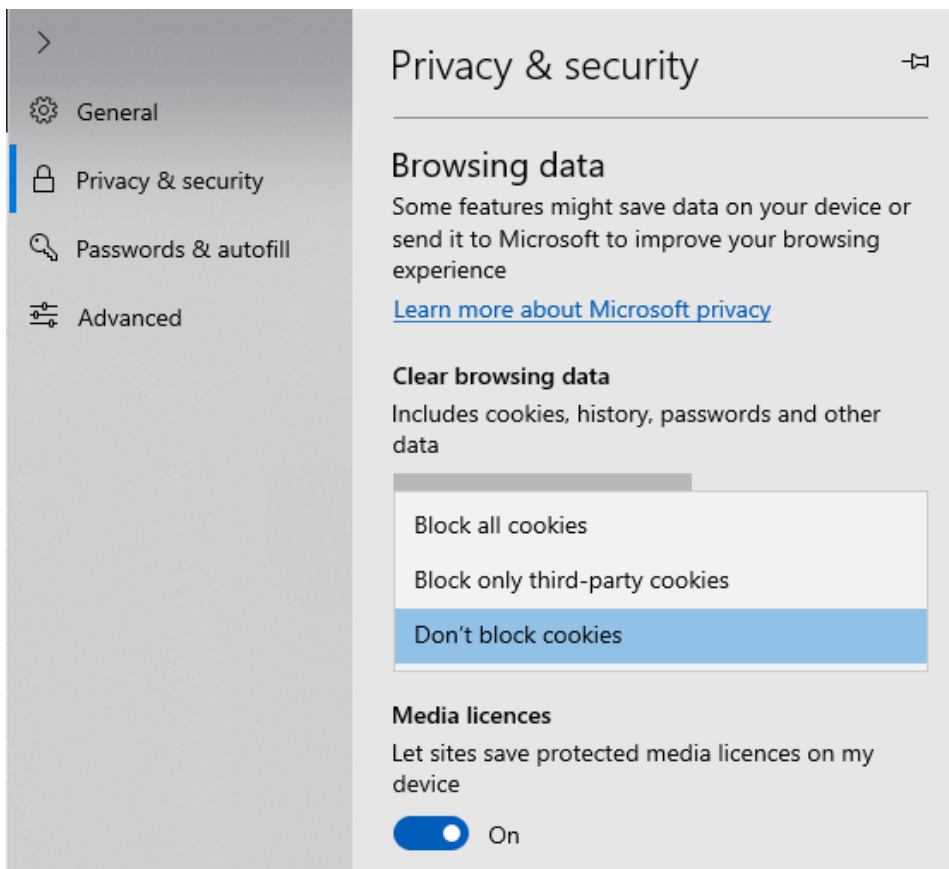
General

Privacy & security

Passwords & autofill

Advanced

Privacy & security

Browsing data

Some features might save data on your device or send it to Microsoft to improve your browsing experience

Learn more about Microsoft privacy

Clear browsing data

Includes cookies, history, passwords and other data

Block all cookies

Block only third-party cookies

Don't block cookies

Media licences

Let sites save protected media licences on my device

On